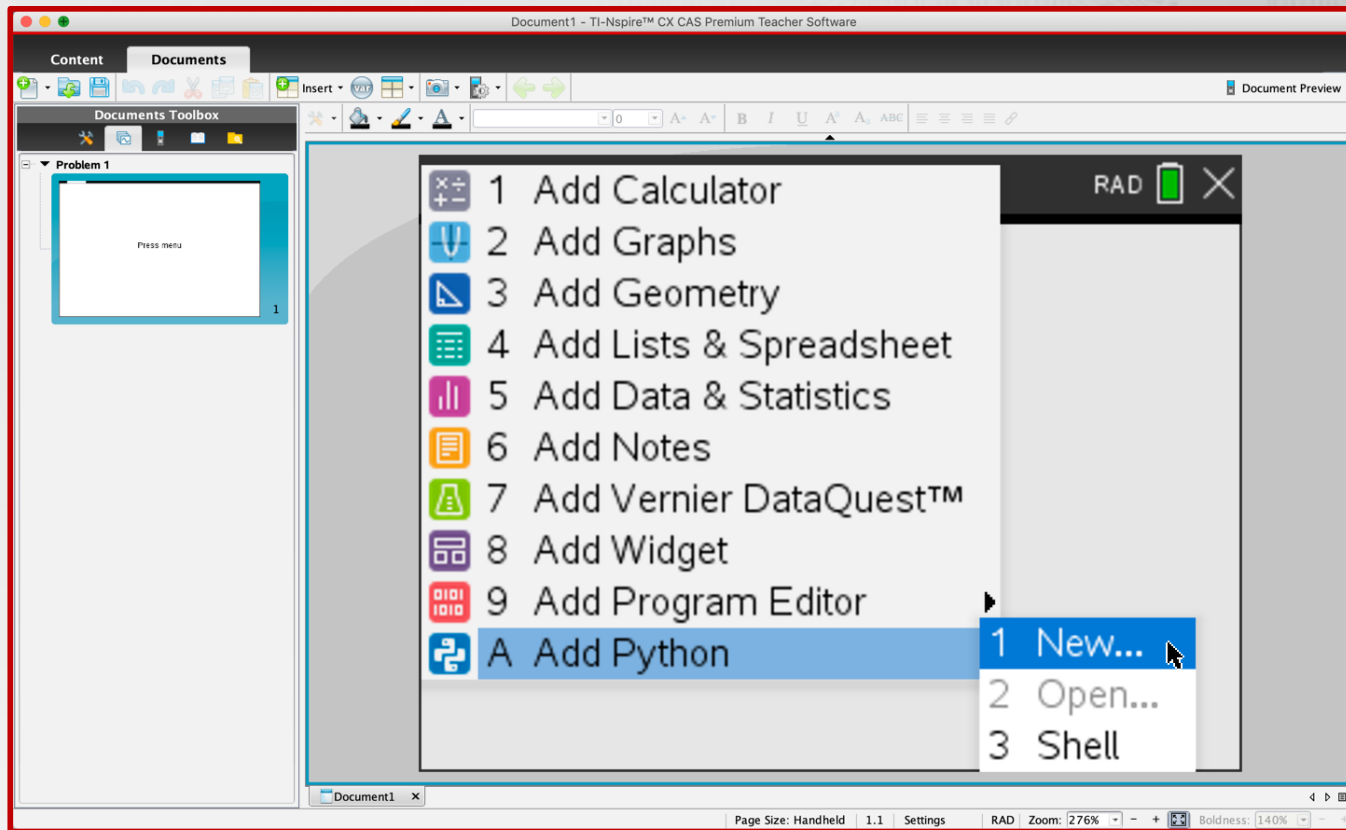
Document1 - TI-Nspire™ CX CAS Premium Teacher Software

Content
Documents

Insert
Document Preview

Documents Toolbox

Problem 1

Press menu

1

0

RAD

1 Add Calculator
2 Add Graphs
3 Add Geometry
4 Add Lists & Spreadsheet
5 Add Data & Statistics
6 Add Notes
7 Add Vernier DataQuest™
8 Add Widget
9 Add Program Editor
A Add Python

1 New...
2 Open...
3 Shell

Document1

Page Size: Handheld | 1.1 | Settings | RAD | Zoom: 276% | Boldness: 140%